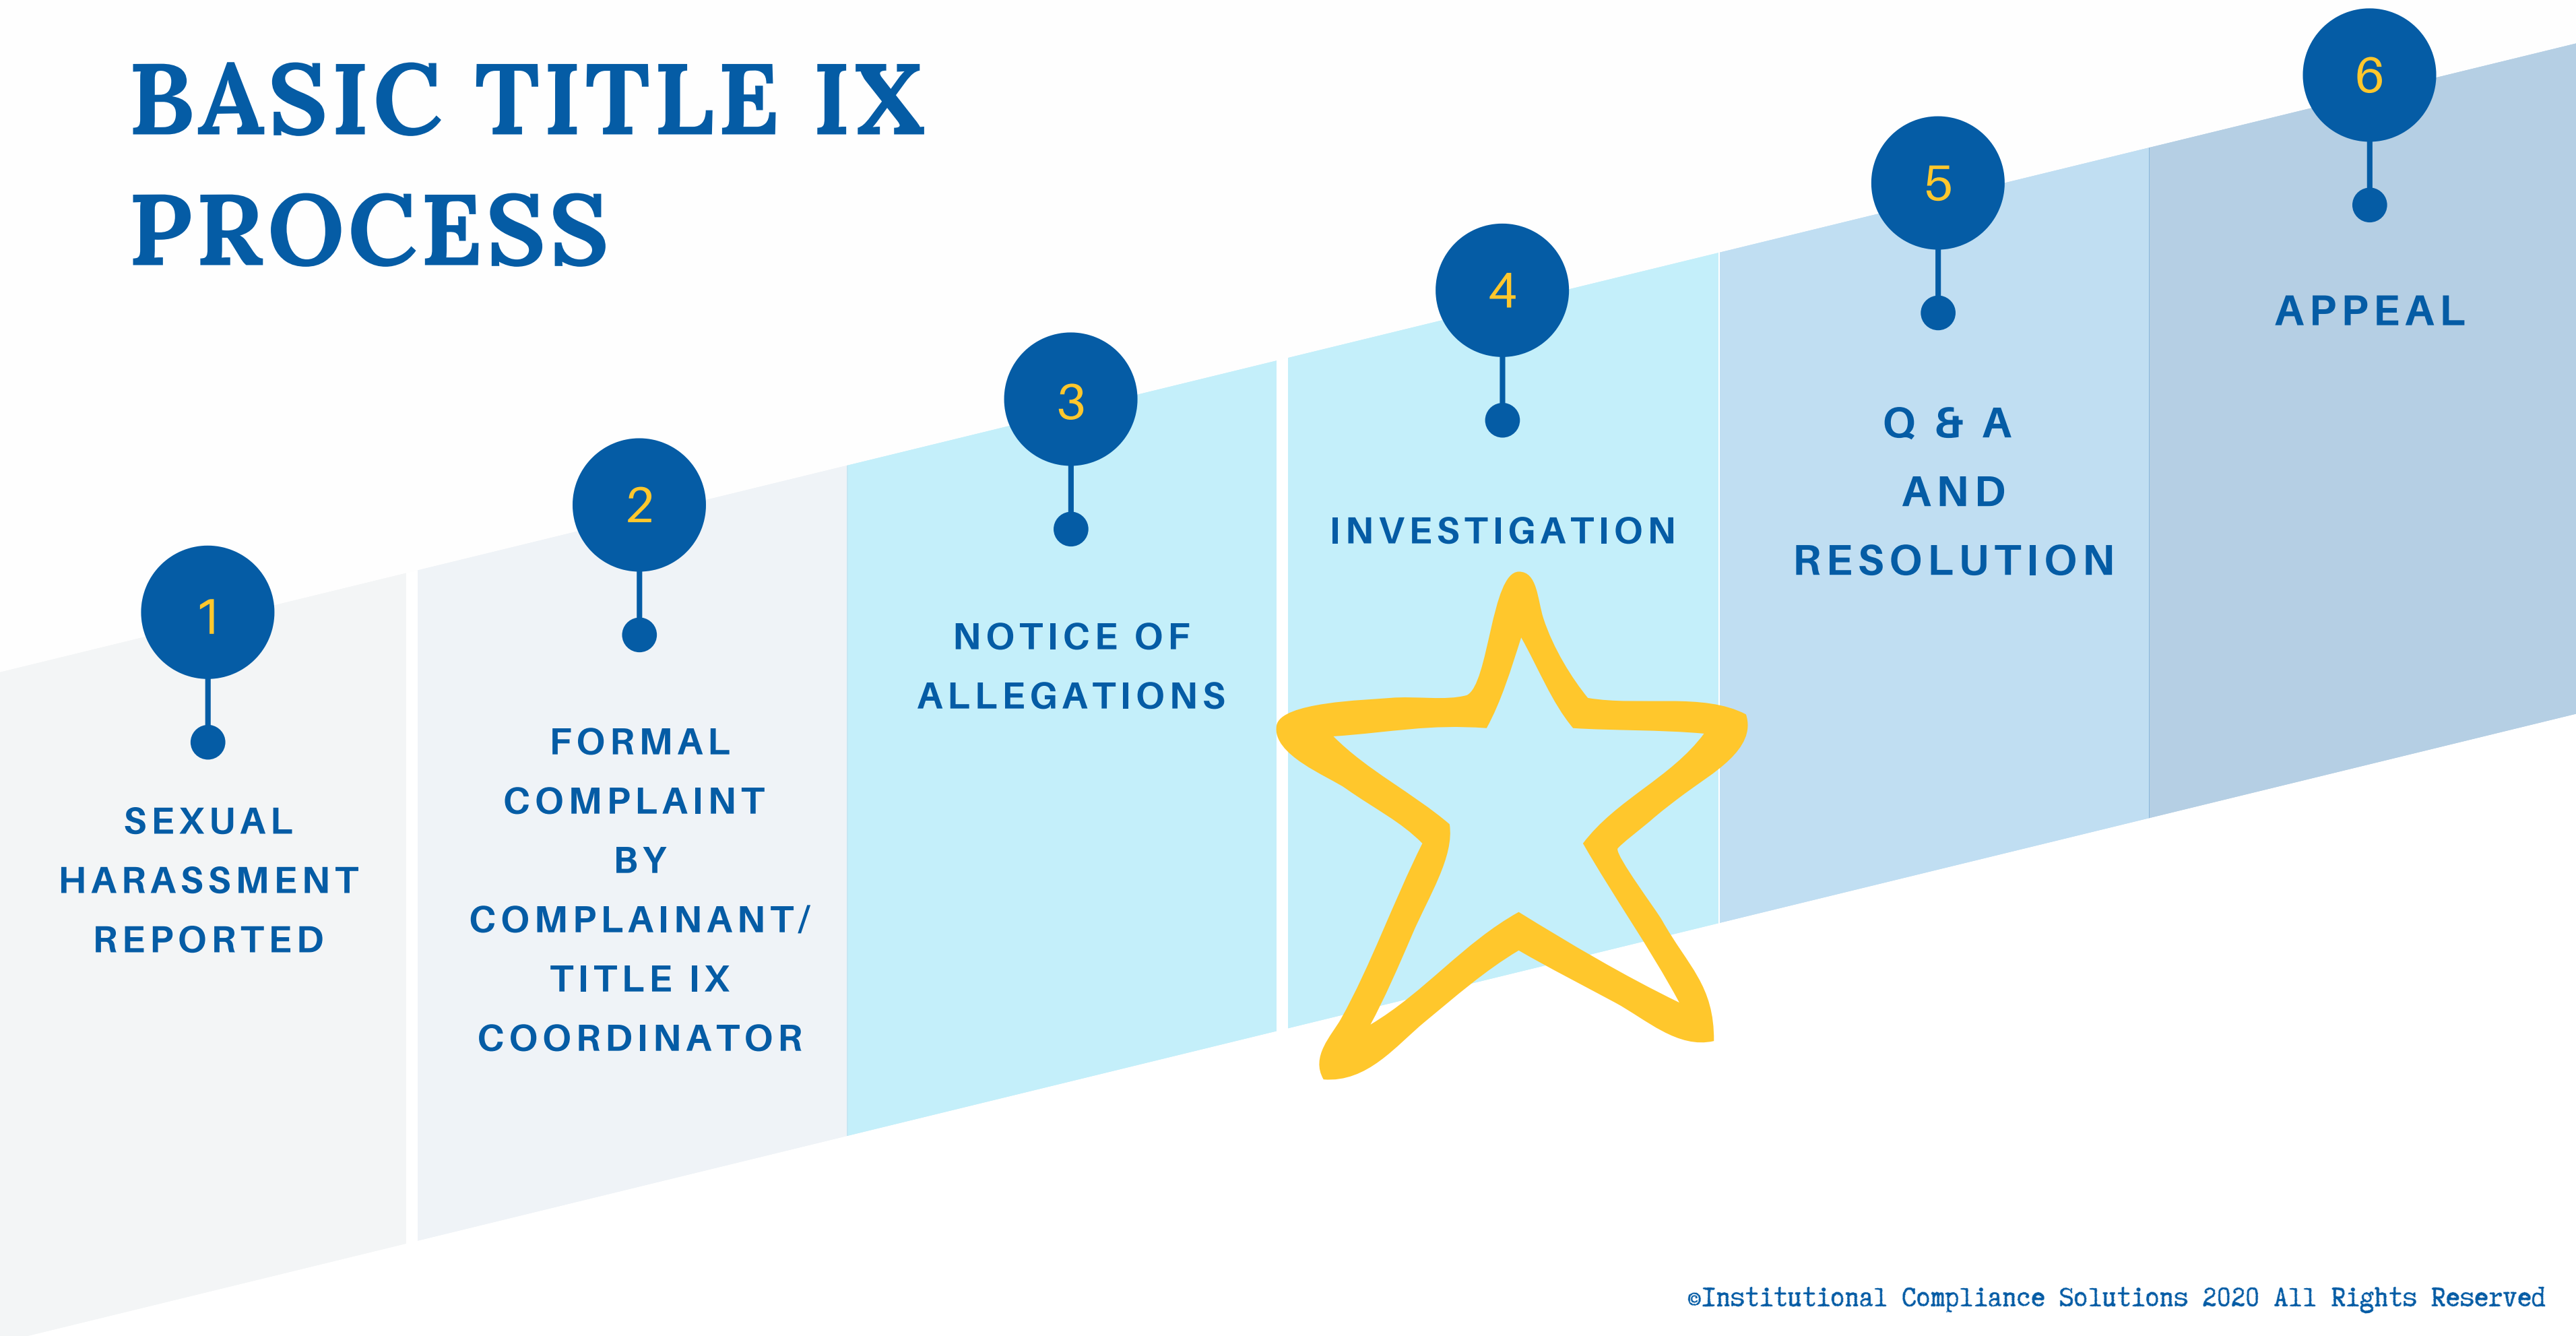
BASIC TITLE IX PROCESS

1

SEXUAL HARASSMENT REPORTED

2

FORMAL COMPLAINT BY COMPLAINANT/ TITLE IX COORDINATOR

3

NOTICE OF ALLEGATIONS

4

INVESTIGATION

5

Q & A AND RESOLUTION

6

APPEAL

©Institutional Compliance Solutions 2020 All Rights Reserved